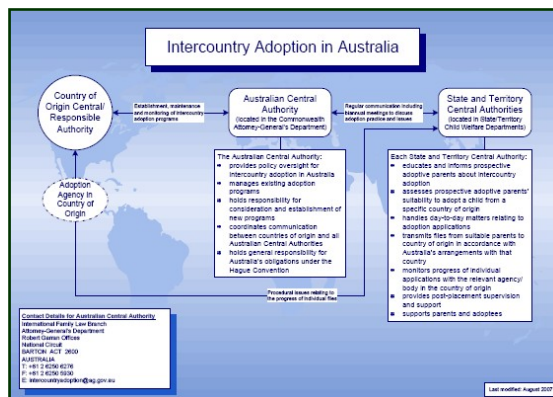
Intercountry Adoption in Australia

Country of Origin Central/ Responsible Authority

Establishment, maintenance and monitoring of intercountry adoption programs

Australian Central Authority (located in the Commonwealth Attorney-General's Department)

Regular communication including biannual meetings to discuss adoption practice and issues

State and Territory Central Authorities (located in State/Territory Child Welfare Departments)

Adoption Agency in Country of Origin

The Australian Central Authority:
- provides policy oversight for intercountry adoption in Australia
- manages existing adoption programs
- holds responsibility for consideration and establishment of new programs
- coordinates communication between countries of origin and all Australian Central Authorities
- holds general responsibility for Australia's obligations under the Hague Convention

Each State and Territory Central Authority:
- educates and informs prospective adoptive parents about intercountry adoption
- assesses prospective adoptive parents' suitability to adopt a child from a specific country of origin
- handles day-to-day matters relating to adoption applications
- transmits files from suitable parents to country of origin in accordance with Australia's arrangements with that country
- monitors progress of individual applications with the relevant agency/ body in the country of origin
- provides post-placement supervision and support
- supports parents and adoptees

Procedural issues relating to the progress of individual files

Contact Details for Australian Central Authority
International Family Law Branch
Attorney-General's Department
Robert Garran Offices
National Circuit
BARTON ACT 2600
AUSTRALIA
T: +61 2 6250 6278
F: +61 2 6250 6930
E: intercountryadoption@ag.gov.au

Last modified: August 2007